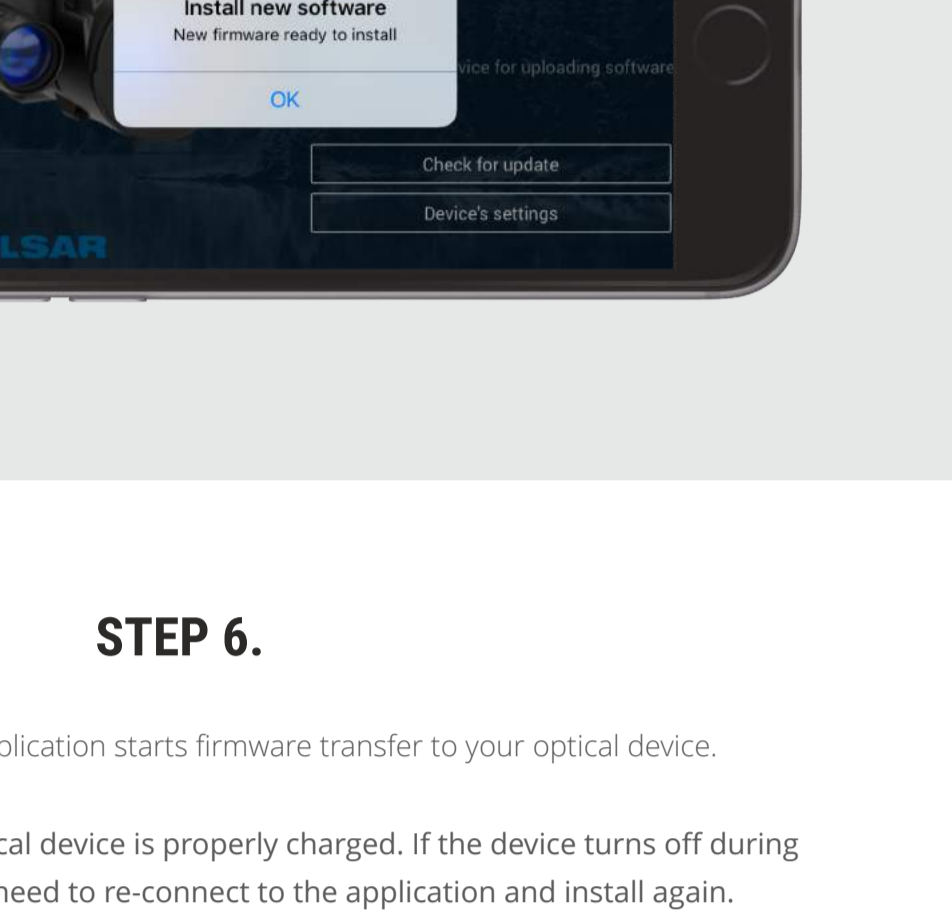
Install new software
New firmware ready to install
OK
vice for uploading software
Check for update
Device's settings
LSAR

STEP 6.

plication starts firmware transfer to your optical device.

cal device is properly charged. If the device turns off during need to re-connect to the application and install again.